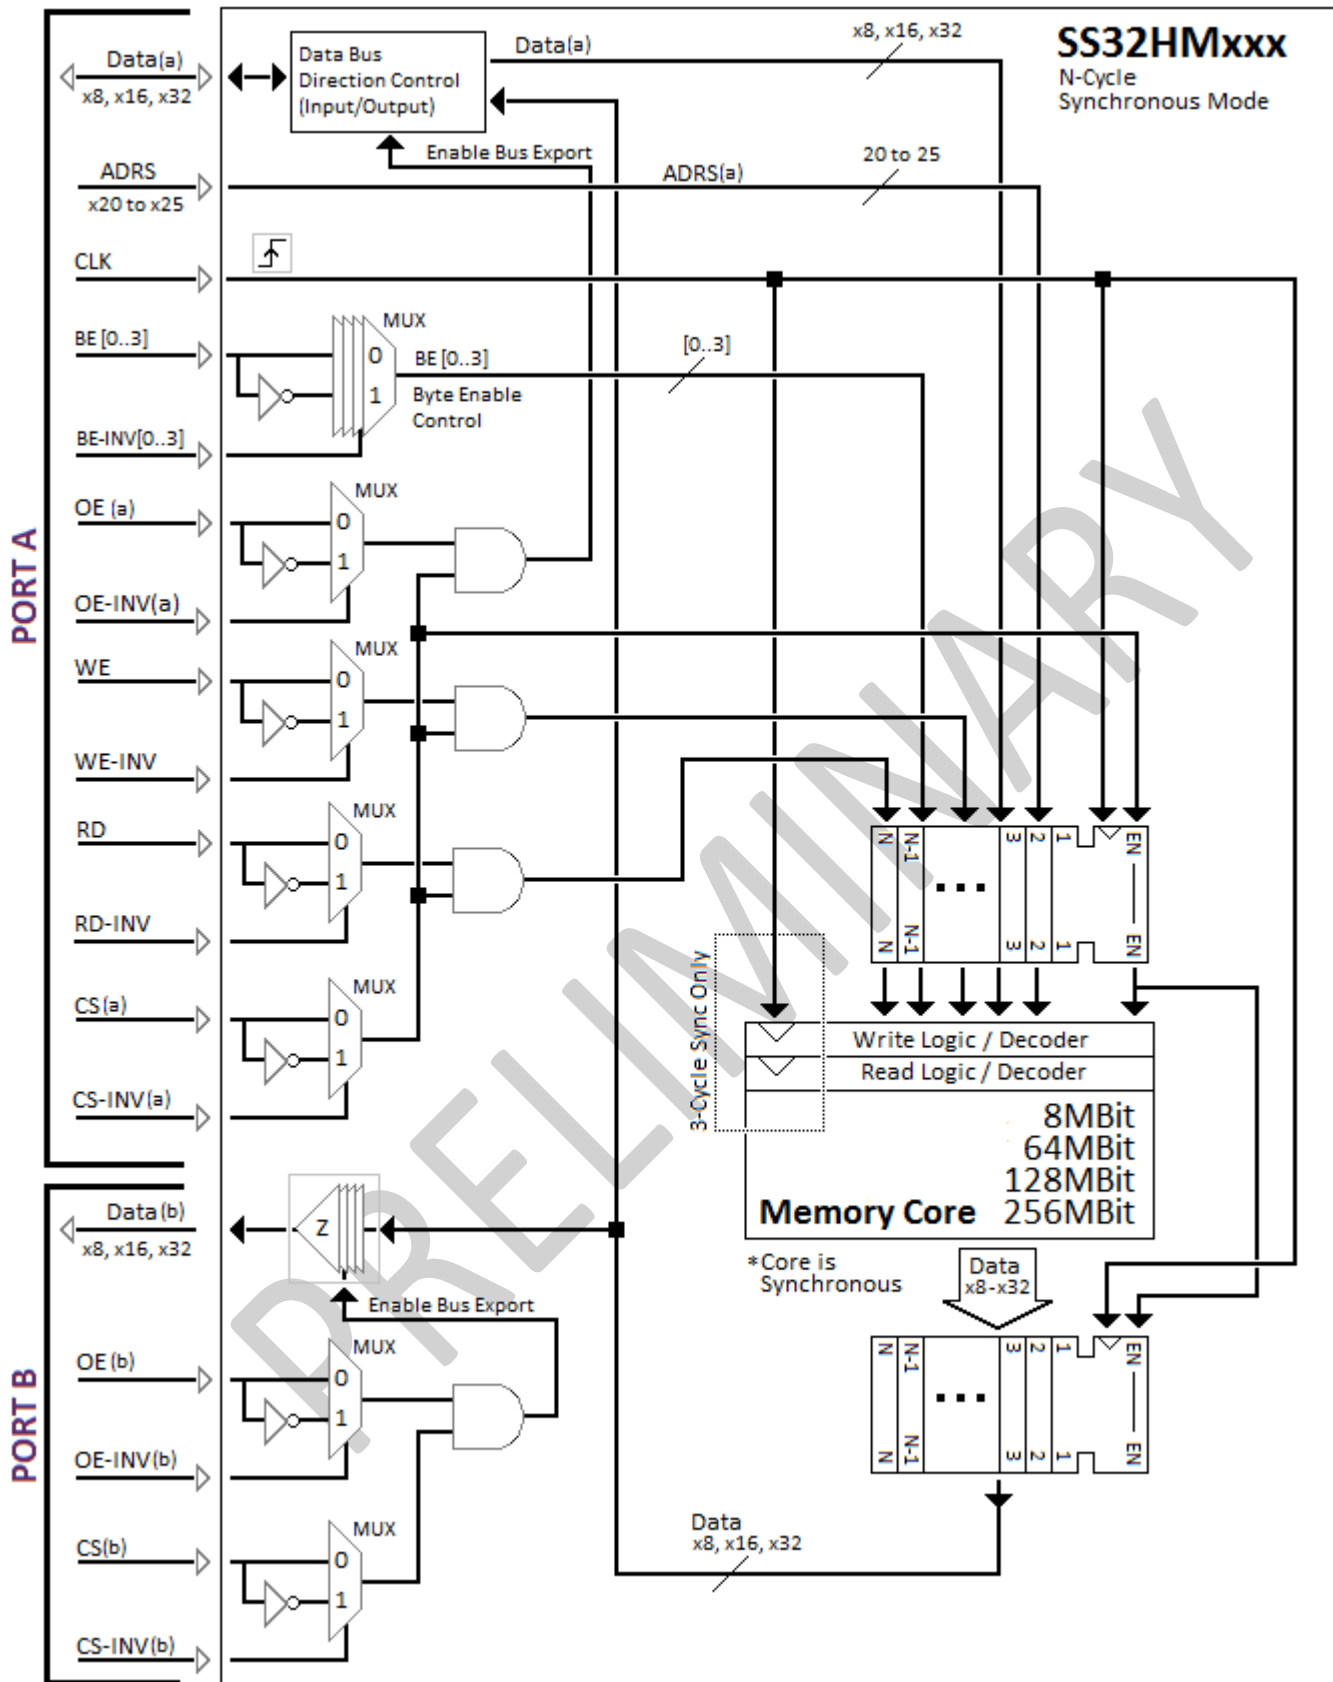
SS32HMxxx
N-Cycle
Synchronous Mode

PORT A

Data(a)
x8, x16, x32
Data Bus Direction Control (Input/Output)
Data(a)
x8, x16, x32
Enable Bus Export
ADRS
x20 to x25
ADRS(a)
20 to 25
CLK
BE [0..3]
MUX
0
1
BE [0..3]
Byte Enable Control
[0..3]
BE-INV[0..3]
OE (a)
MUX
0
1
OE-INV(a)
WE
MUX
0
1
WE-INV
RD
MUX
0
1
RD-INV
CS(a)
MUX
0
1
CS-INV(a)

N
N-1
...
3
2
1
EN
N
N-1
3
2
1
EN

3-Cycle Sync Only
Write Logic / Decoder
Read Logic / Decoder
8MBit
64MBit
128MBit
256MBit
Memory Core
*Core is Synchronous
Data
x8-x32

PORT B

Data(b)
x8, x16, x32
Z
Enable Bus Export
OE (b)
MUX
0
1
OE-INV(b)
CS(b)
MUX
0
1
CS-INV(b)

N
N-1
...
3
2
1
EN
N
N-1
3
2
1
EN

Data
x8, x16, x32

PRELIMINARY